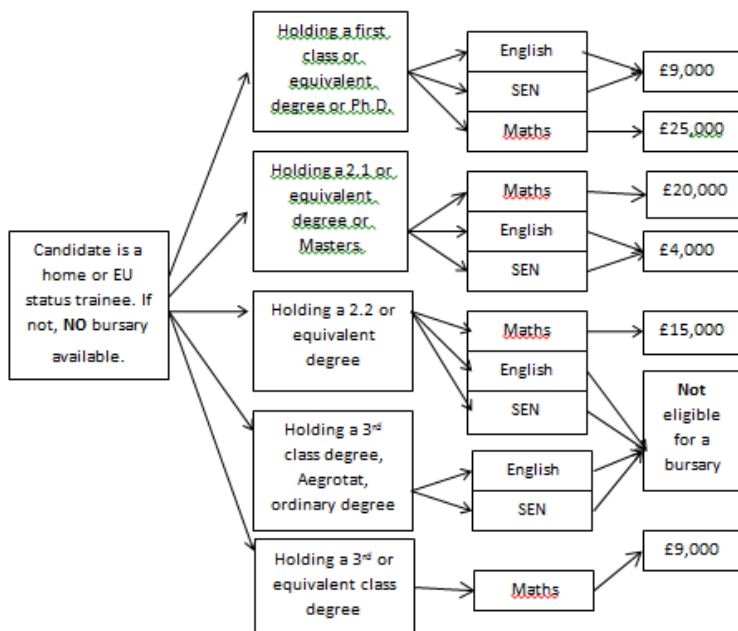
Candidate is a home or EU status trainee. If not, **NO** bursary available.

Holding a first class or equivalent degree or Ph.D.

English

SEN

Maths

£9,000

£25,000

Holding a 2.1 or equivalent degree or Masters.

Maths

English

SEN

£20,000

£4,000

Holding a 2.2 or equivalent degree

Maths

English

SEN

£15,000

**Not** eligible for a bursary

Holding a 3$^{rd}$ class degree, Aegrotat, ordinary degree

English

SEN

Holding a 3$^{rd}$ or equivalent class degree

Maths

£9,000